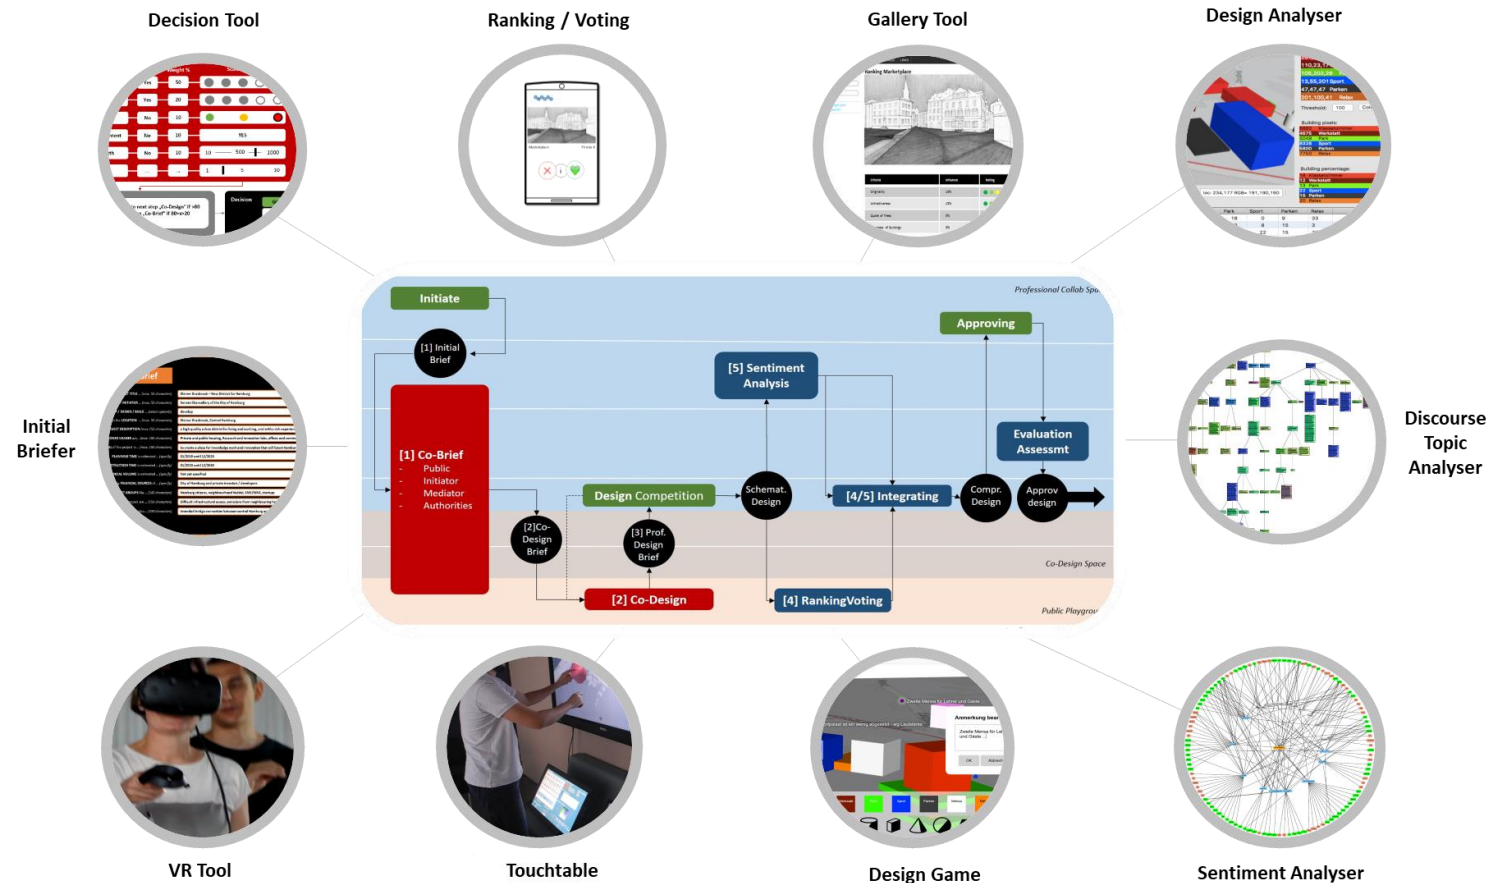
Decision Tool

Ranking / Voting

Gallery Tool

Design Analyser

Initial Briefer

Discourse Topic Analyser

VR Tool

Touchtable

Design Game

Sentiment Analyser

Professional Collab Spa

Initiate

[1] Initial Brief

[1] Co-Brief
- Public
- Initiator
- Mediator
- Authorities

[5] Sentiment Analysis

Approving

Evaluation Assessmt

Design Competition

Schemat. Design

[4/5] Integrating

Compr. Design

Approv design

[2]Co-Design Brief

[3] Prof. Design Brief

Co-Design Space

[2] Co-Design

[4] RankingVoting

Public Playgrou